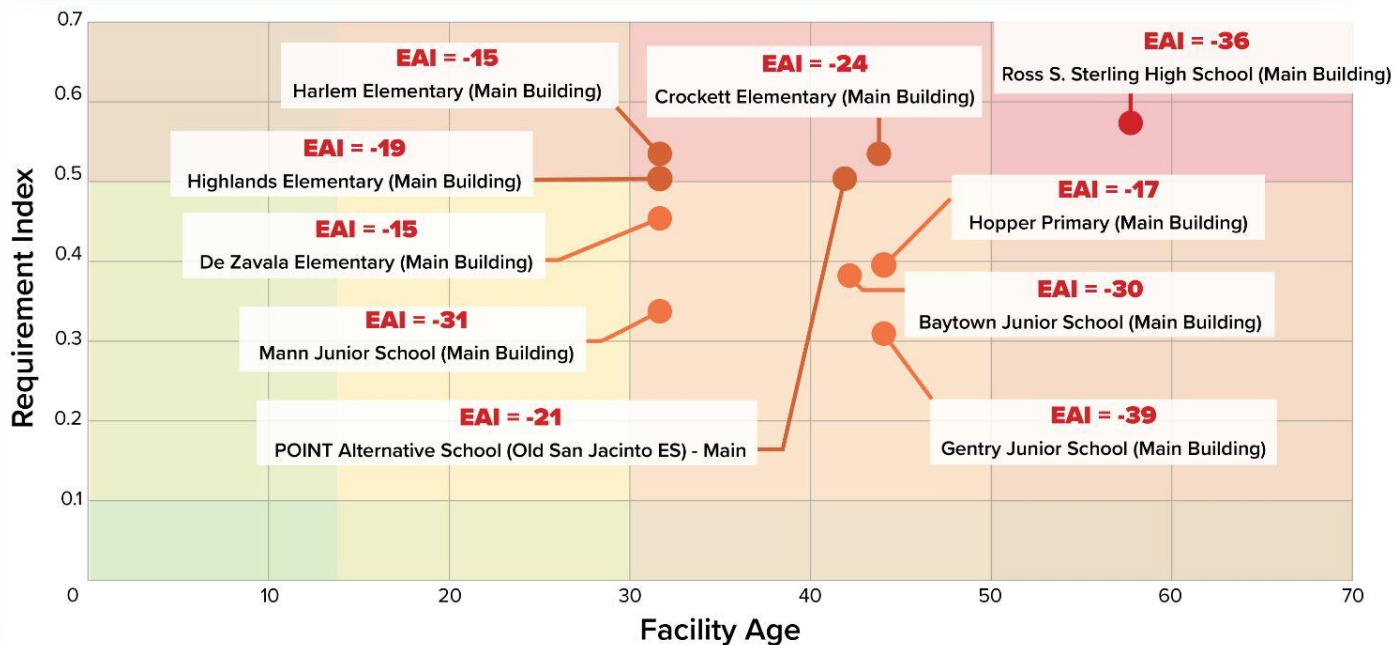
0.7
0.6
0.5
0.4
0.3
0.2
0.1
0
10
20
30
40
50
60
70

Requirement Index

Facility Age

EAI = -15
Harlem Elementary (Main Building)

EAI = -24
Crockett Elementary (Main Building)

EAI = -36
Ross S. Sterling High School (Main Building)

EAI = -19
Highlands Elementary (Main Building)

EAI = -17
Hopper Primary (Main Building)

EAI = -15
De Zavala Elementary (Main Building)

EAI = -30
Baytown Junior School (Main Building)

EAI = -31
Mann Junior School (Main Building)

EAI = -21
POINT Alternative School (Old San Jacinto ES) - Main

EAI = -39
Gentry Junior School (Main Building)